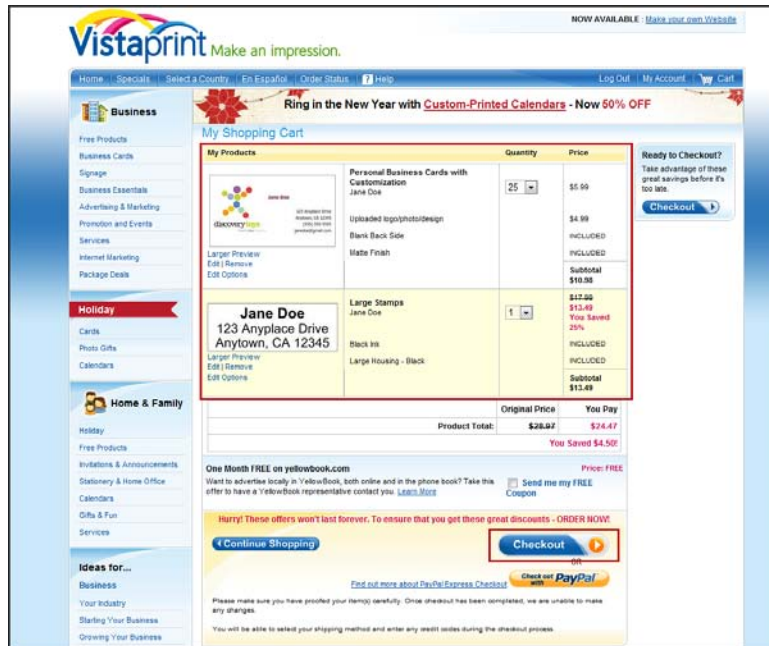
Vistaprint Make an impression.

NOW AVAILABLE : Make your own Website

Home | Specials | Select a Country | En Español | Order Status | ? Help

Log Out | My Account | Cart

Ring in the New Year with Custom-Printed Calendars - Now 50% OFF

Business

Free Products
Business Cards
Signage
Business Essentials
Advertising & Marketing
Promotion and Events
Services
Internet Marketing
Package Deals

Holiday

Cards
Photo Gifts
Calendars

Home & Family

Holiday
Free Products
Invitations & Announcements
Stationery & Home Office
Calendars
Gifts & Fun
Services

Ideas for...

Business
Your Industry
Starting Your Business
Growing Your Business

My Shopping Cart

| My Products | | Quantity | Price |
|---|---|---|---|
| Larger Preview<br>Edit \| Remove<br>Edit Options | Personal Business Cards with Customization<br>Jane Doe | 25 | $5.99 |
| | Uploaded logo/photo/design | | $4.99 |
| | Blank Back Side | | INCLUDED |
| | Matte Finish | | INCLUDED |
| | | | Subtotal $10.98 |
| Jane Doe<br>123 Anyplace Drive<br>Anytown, CA 12345<br>Larger Preview<br>Edit \| Remove<br>Edit Options | Large Stamps<br>Jane Doe | 1 | $17.99<br>$13.49<br>You Saved 25% |
| | Black Ink | | INCLUDED |
| | Large Housing - Black | | INCLUDED |
| | | | Subtotal $13.49 |

| | Original Price | You Pay |
|---|---|---|
| Product Total: | $28.97 | $24.47 |
| | | You Saved $4.50! |

Ready to Checkout?
Take advantage of these great savings before it's too late.
Checkout

One Month FREE on yellowbook.com
Price: FREE
Want to advertise locally in YellowBook, both online and in the phone book? Take this offer to have a YellowBook representative contact you. Learn More
Send me my FREE Coupon

Hurry! These offers won't last forever. To ensure that you get these great discounts - ORDER NOW!

Continue Shopping

Checkout

OR

Find out more about PayPal Express Checkout

Check out with PayPal

Please make sure you have proofed your item(s) carefully. Once checkout has been completed, we are unable to make any changes.

You will be able to select your shipping method and enter any credit codes during the checkout process.